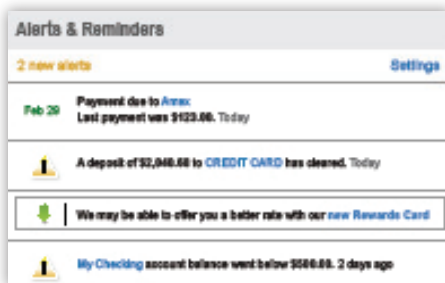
Alerts & Reminders

2 new alerts

Settings

Feb 29

Payment due to Amex

Last payment was $123.00. Today

A deposit of $2,040.00 to CREDIT CARD has cleared. Today

We may be able to offer you a better rate with our new Rewards Card

My Checking account balance went below $500.00. 2 days ago